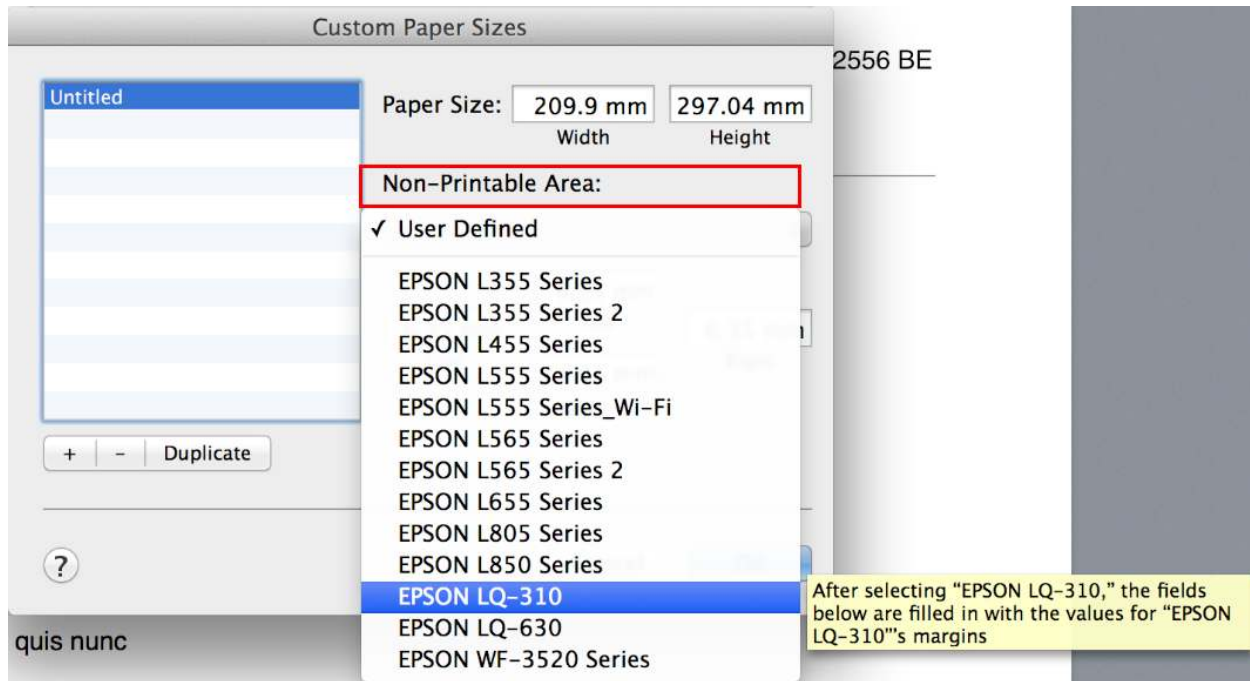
Custom Paper Sizes

2556 BE

Untitled

Paper Size: 209.9 mm 297.04 mm
Width Height

Non-Printable Area:

✓ User Defined

EPSON L355 Series
EPSON L355 Series 2
EPSON L455 Series
EPSON L555 Series
EPSON L555 Series_Wi-Fi
EPSON L565 Series
EPSON L565 Series 2
EPSON L655 Series
EPSON L805 Series
EPSON L850 Series
EPSON LQ-310
EPSON LQ-630
EPSON WF-3520 Series

+ - Duplicate

?

After selecting "EPSON LQ-310," the fields below are filled in with the values for "EPSON LQ-310"'s margins

quis nunc